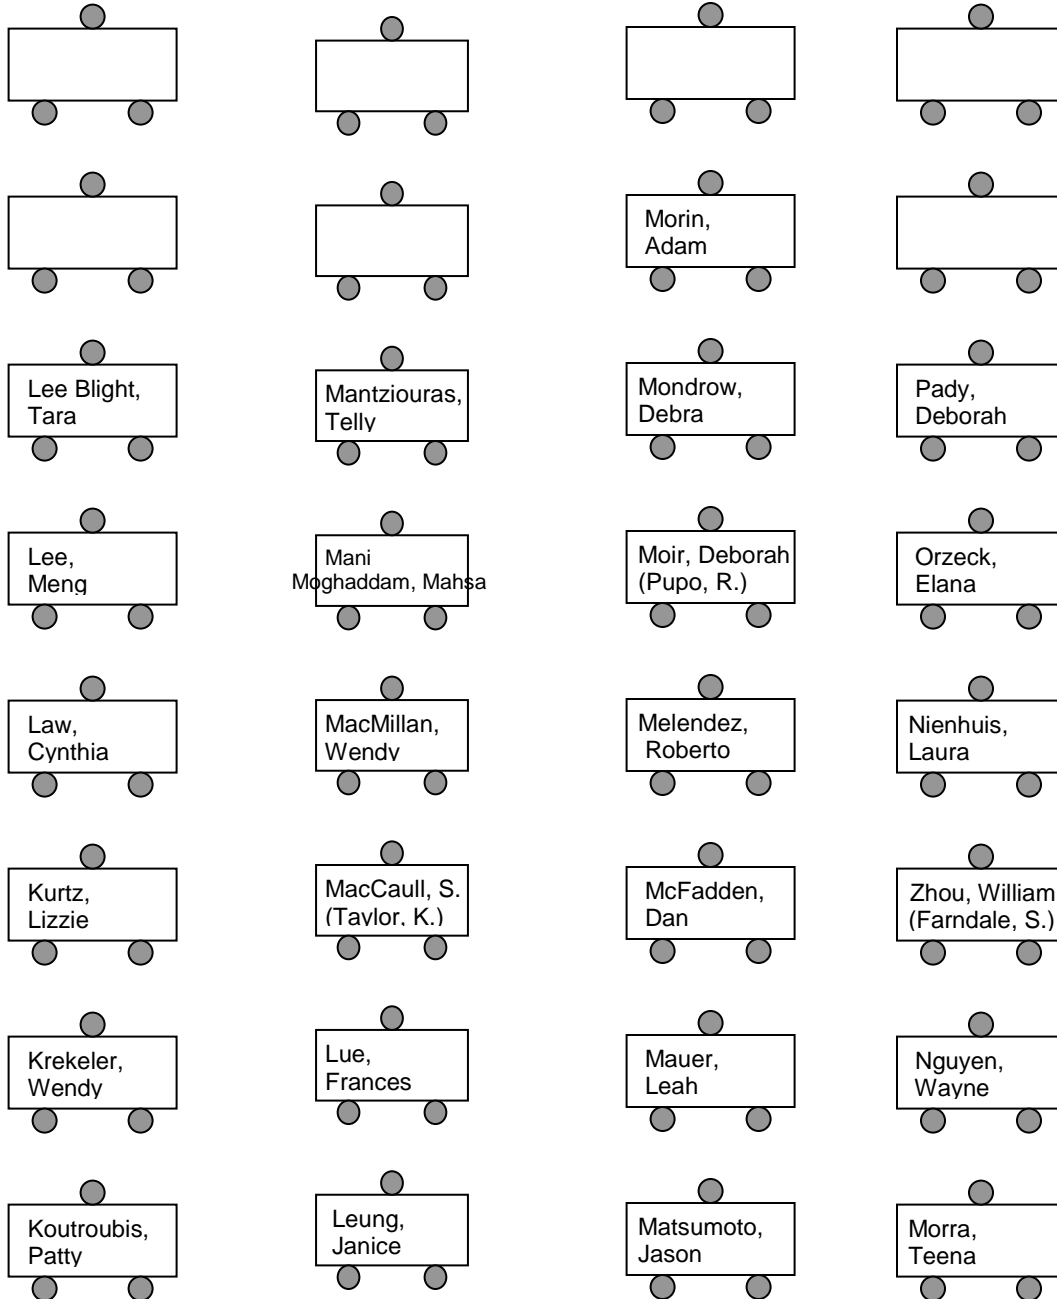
Morin, Adam

Lee Blight, Tara

Mantziouras, Telly

Mondrow, Debra

Pady, Deborah

Lee, Meng

Mani Moghaddam, Mahsa

Moir, Deborah (Pupo, R.)

Orzeck, Elana

Law, Cynthia

MacMillan, Wendy

Melendez, Roberto

Nienhuis, Laura

Kurtz, Lizzie

MacCaull, S. (Taylor, K.)

McFadden, Dan

Zhou, William (Farndale, S.)

Krekeler, Wendy

Lue, Frances

Mauer, Leah

Nguyen, Wayne

Koutroubis, Patty

Leung, Janice

Matsumoto, Jason

Morra, Teena